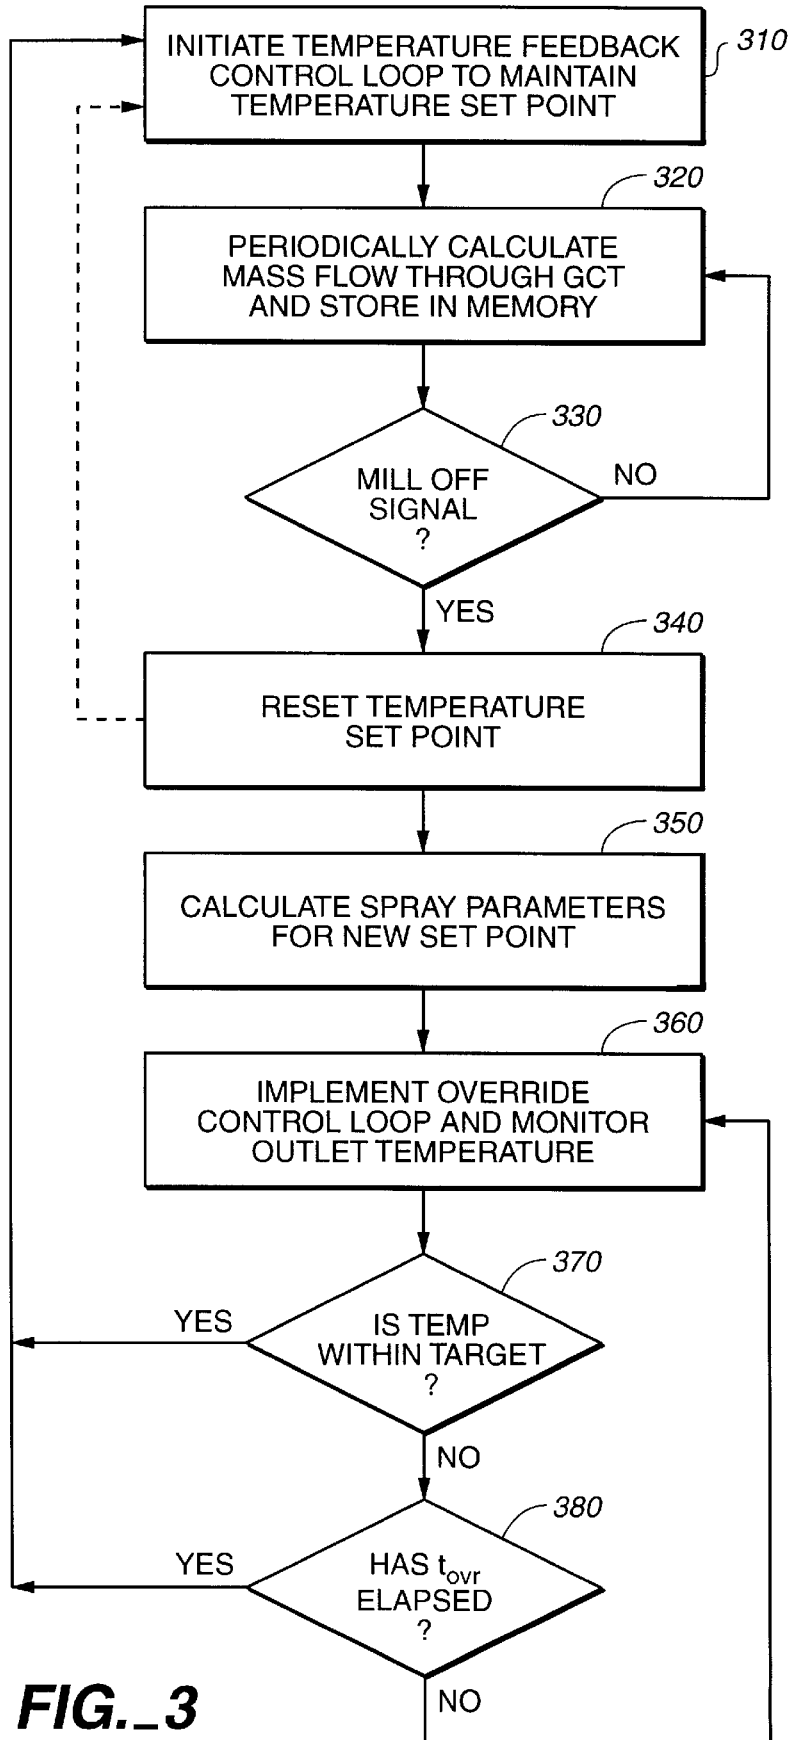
INITIATE TEMPERATURE FEEDBACK CONTROL LOOP TO MAINTAIN TEMPERATURE SET POINT

310

320

PERIODICALLY CALCULATE MASS FLOW THROUGH GCT AND STORE IN MEMORY

330

MILL OFF SIGNAL ?

NO

YES

340

RESET TEMPERATURE SET POINT

350

CALCULATE SPRAY PARAMETERS FOR NEW SET POINT

360

IMPLEMENT OVERRIDE CONTROL LOOP AND MONITOR OUTLET TEMPERATURE

370

YES

IS TEMP WITHIN TARGET ?

NO

380

YES

HAS $t_{ovr}$ ELAPSED ?

NO

FIG._3